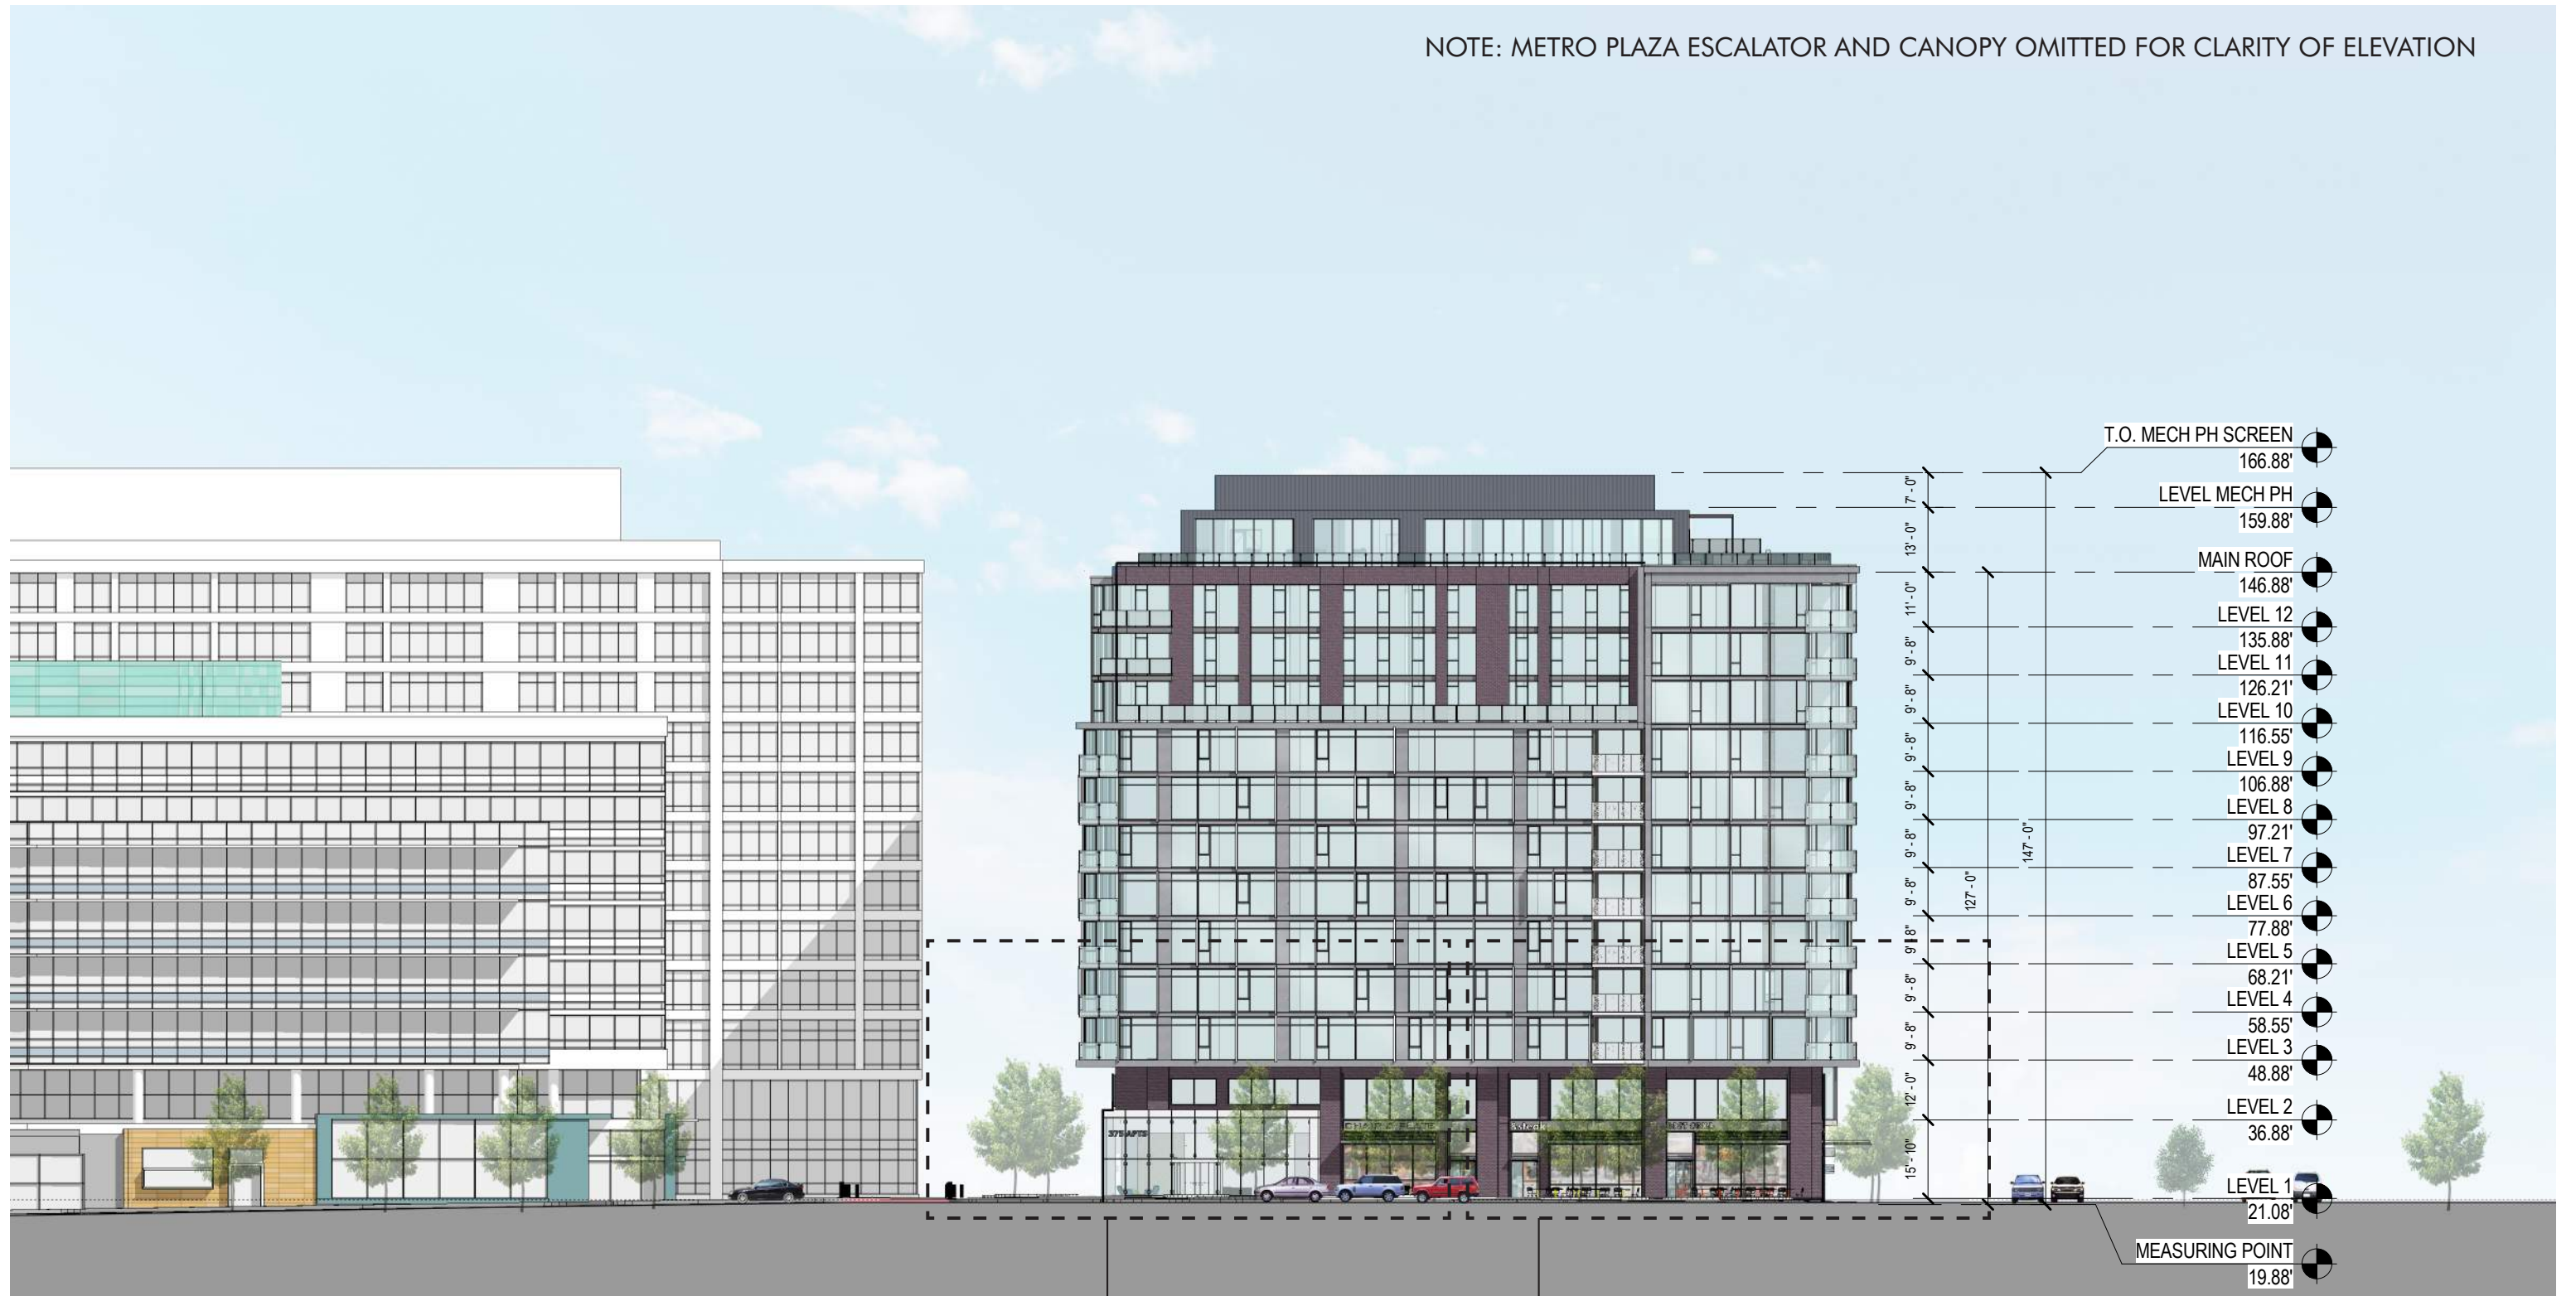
NOTE: METRO PLAZA ESCALATOR AND CANOPY OMITTED FOR CLARITY OF ELEVATION

T.O. MECH PH SCREEN
166.88'

LEVEL MECH PH
159.88'

MAIN ROOF
146.88'

LEVEL 12
135.88'

LEVEL 11
126.21'

LEVEL 10
116.55'

LEVEL 9
106.88'

LEVEL 8
97.21'

LEVEL 7
87.55'

LEVEL 6
77.88'

LEVEL 5
68.21'

LEVEL 4
58.55'

LEVEL 3
48.88'

LEVEL 2
36.88'

LEVEL 1
21.08'

MEASURING POINT
19.88'

7' - 0"
13' - 0"
11' - 0"
9' - 8"
9' - 8"
9' - 8"
9' - 8"
9' - 8"
9' - 8"
9' - 8"
9' - 8"
9' - 8"
12' - 0"
15' - 10"
127' - 0"
147' - 0"

375 APTS
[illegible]
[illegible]